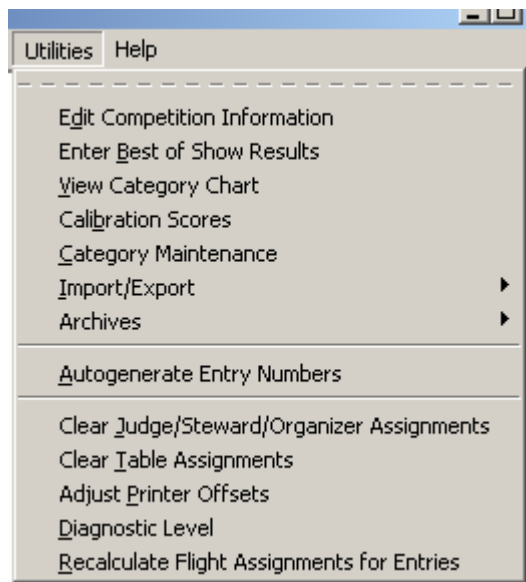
Utilities Help

Edit Competition Information
Enter Best of Show Results
View Category Chart
Calibration Scores
Category Maintenance
Import/Export
Archives

Autogenerate Entry Numbers

Clear Judge/Steward/Organizer Assignments
Clear Table Assignments
Adjust Printer Offsets
Diagnostic Level
Recalculate Flight Assignments for Entries